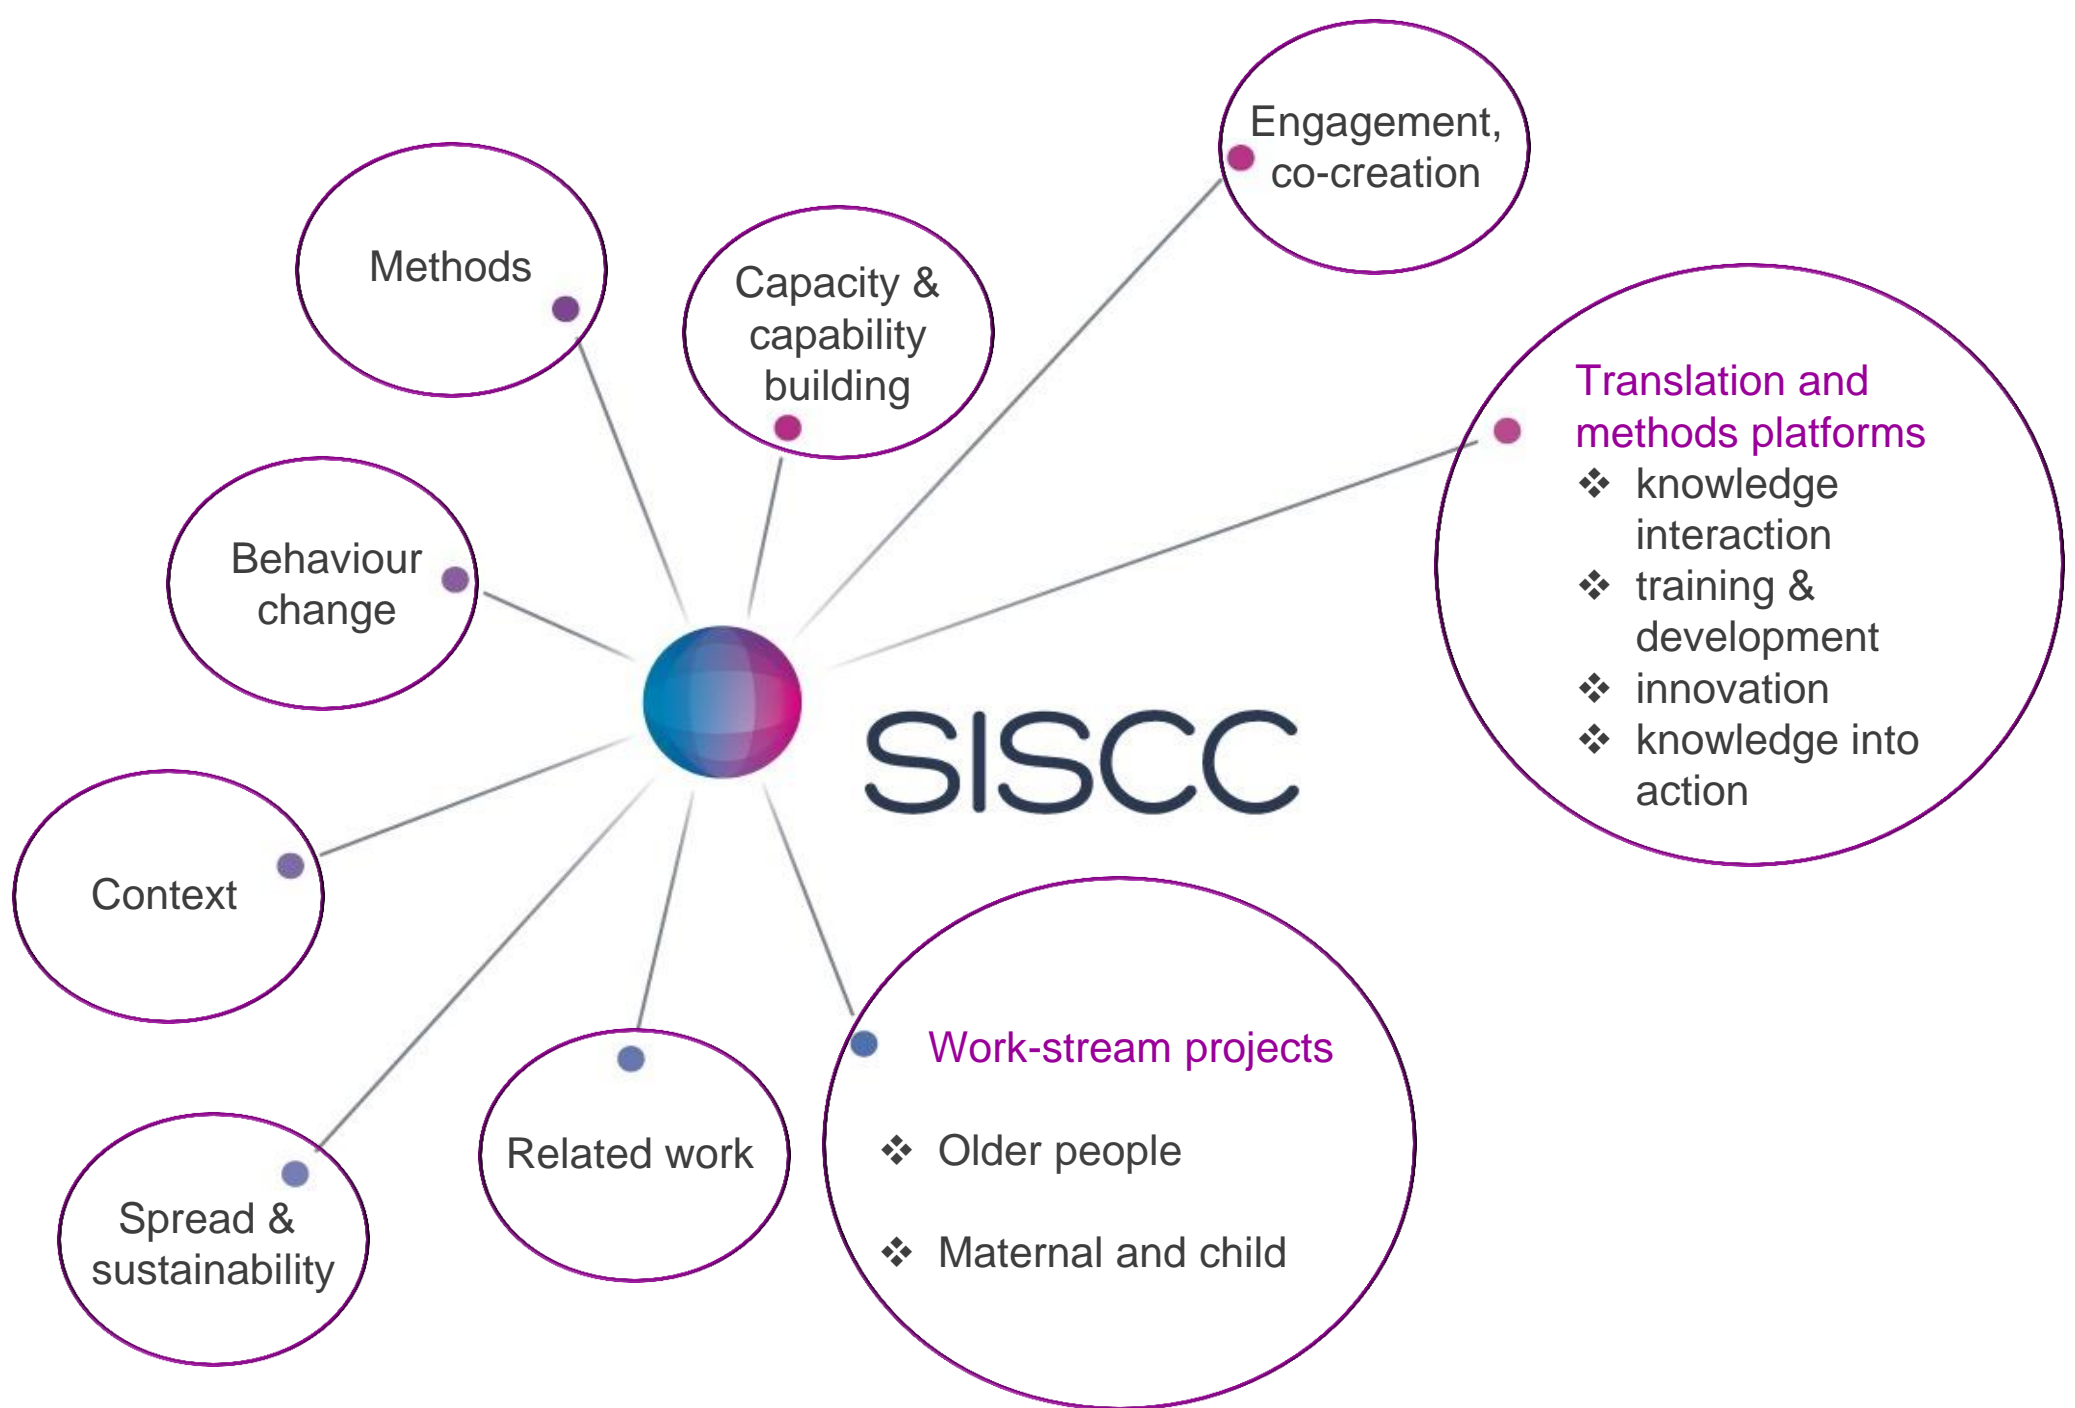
Engagement, co-creation

Methods

Capacity & capability building

Translation and methods platforms
❖ knowledge interaction
❖ training & development
❖ innovation
❖ knowledge into action

Behaviour change

SISCC

Context

Work-stream projects
❖ Older people
❖ Maternal and child

Related work

Spread & sustainability